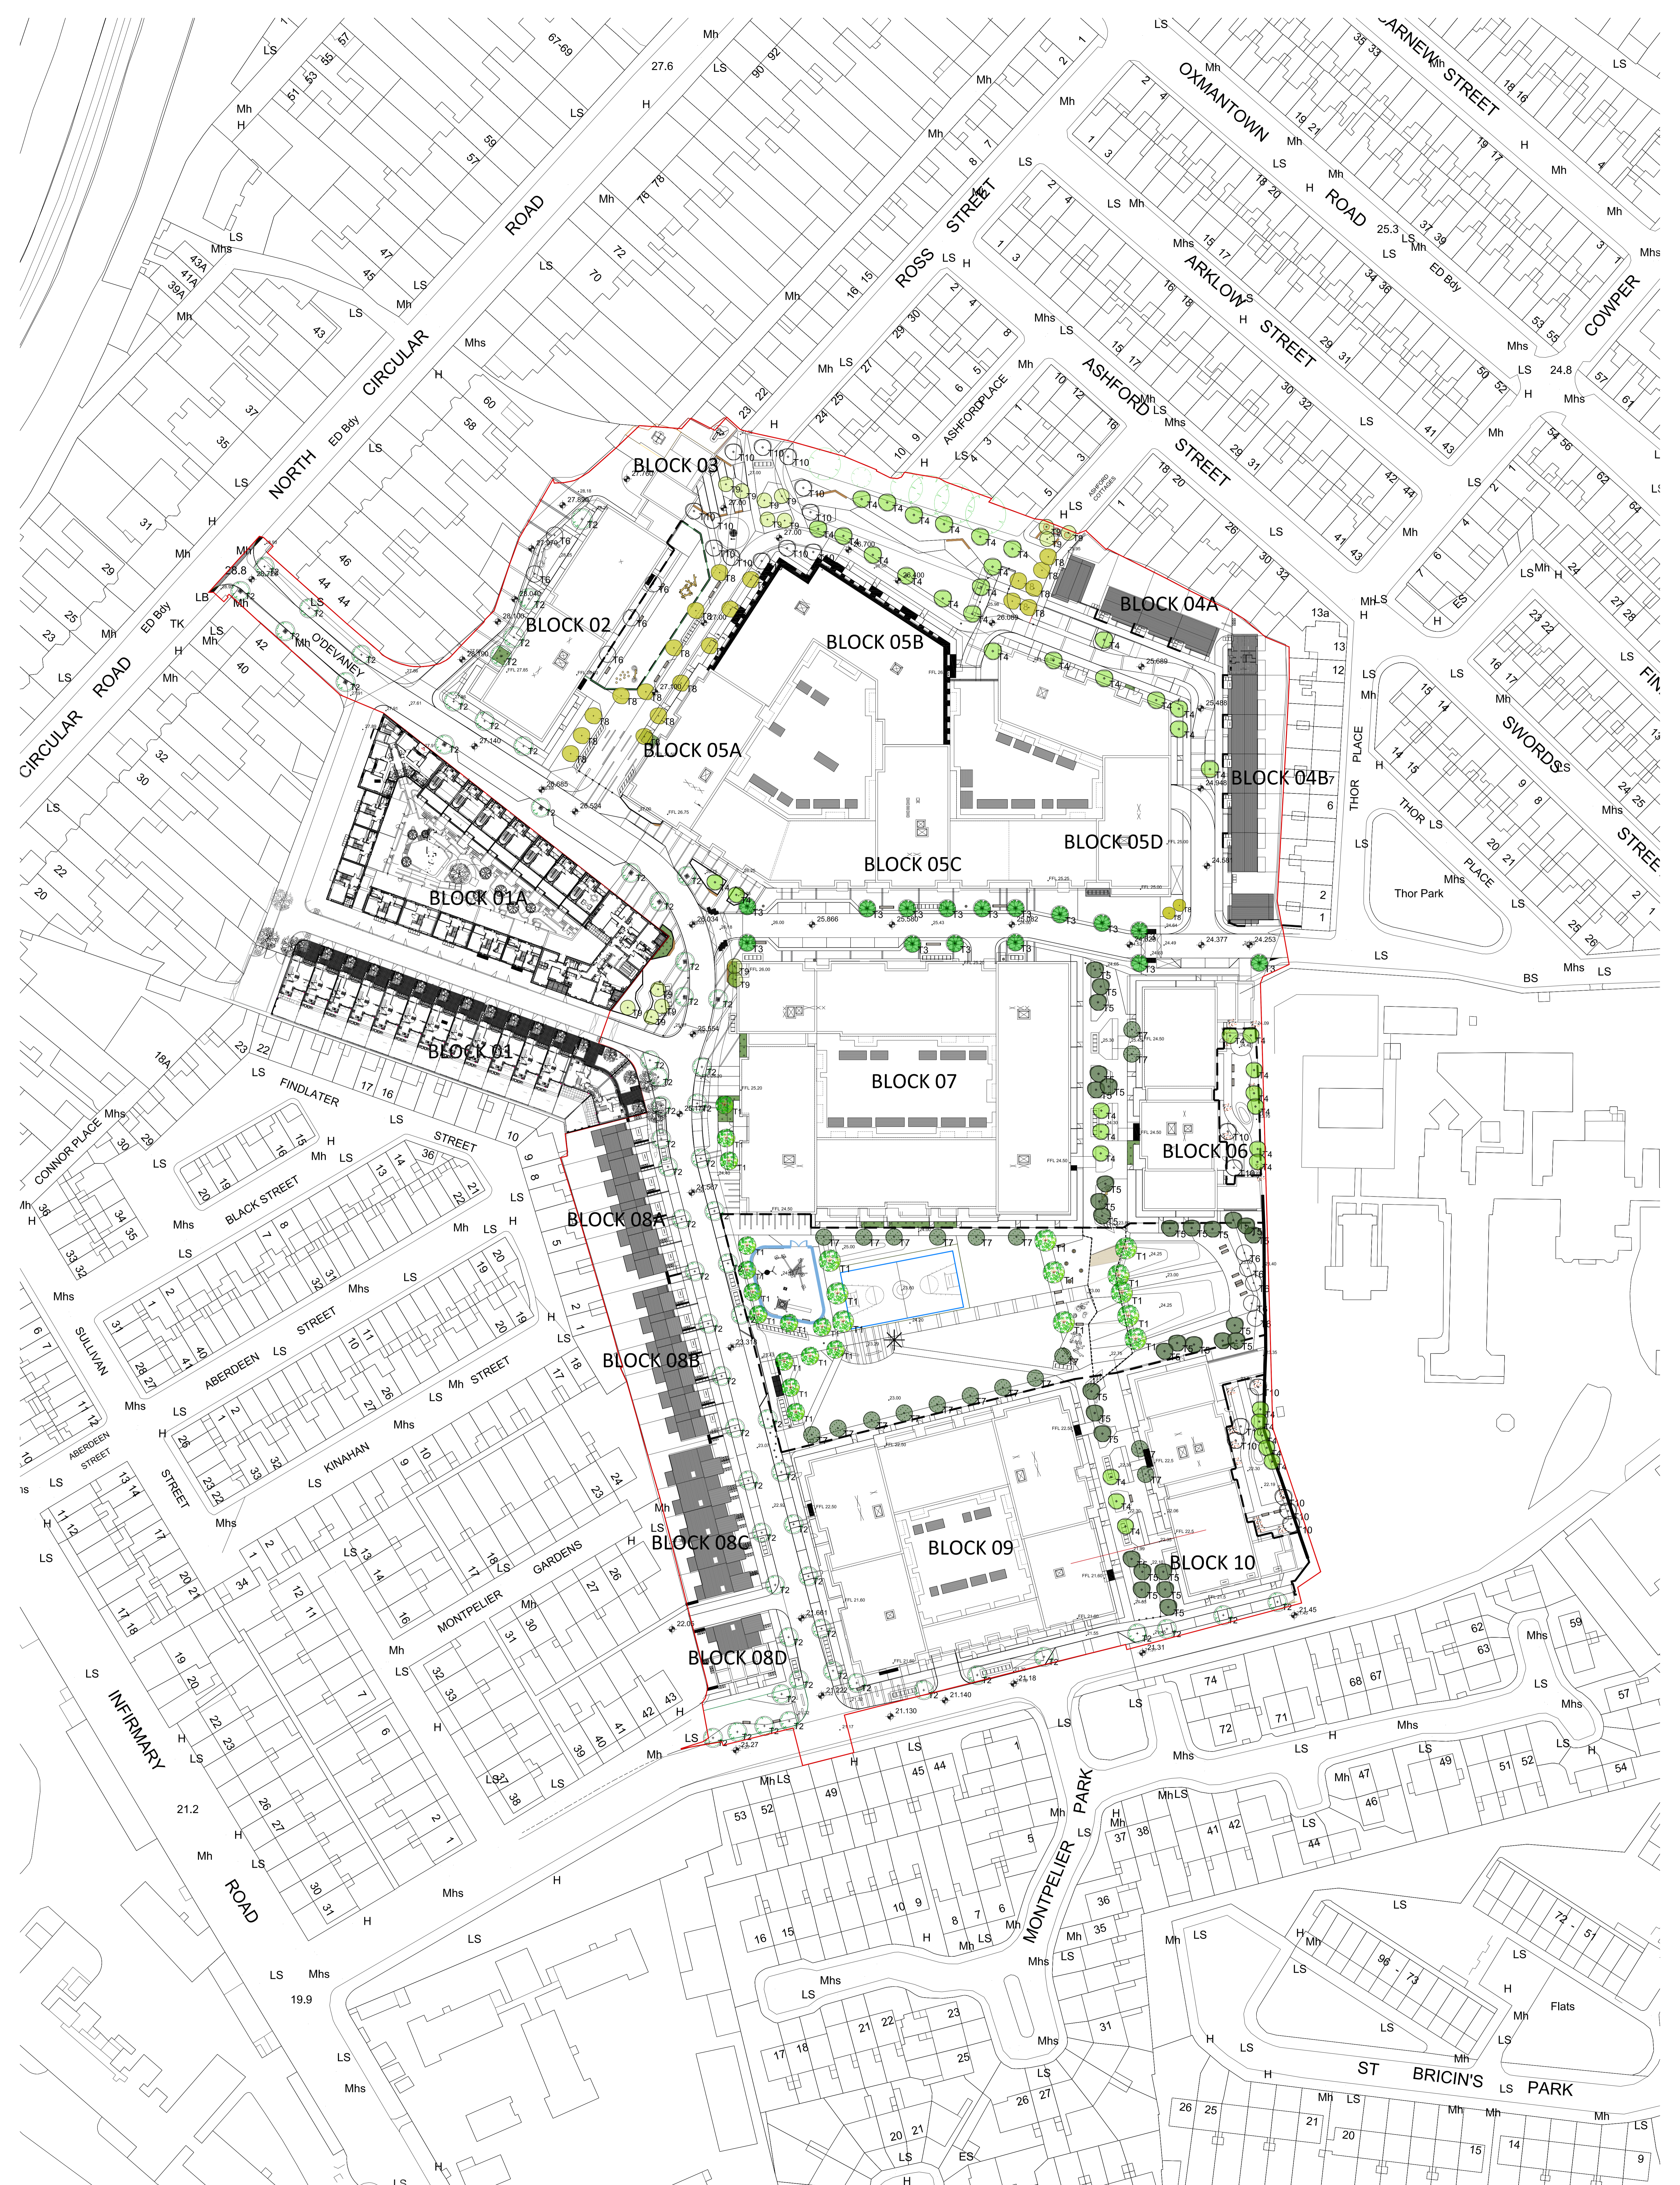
BLOCK 03
BLOCK 02
BLOCK 05B
BLOCK 04A
BLOCK 05A
BLOCK 04B
BLOCK 05D
BLOCK 05C
BLOCK 01A
BLOCK 07
BLOCK 01
BLOCK 06
BLOCK 08A
BLOCK 08B
BLOCK 09
BLOCK 10
BLOCK 08C
BLOCK 08D

NORTH CIRCULAR ROAD
CIRCULAR ROAD
ROSS STREET
OXMANTOWN ROAD
ARKLOW STREET
ASHFORD STREET
ASHFORD PLACE
ASHFORD COTTAGES
CARNEW STREET
COWPER
SWORDS STREET
THOR PLACE
Thor Park
O'DEVANEY
FINDLATER STREET
CONNOR PLACE
BLACK STREET
ABERDEEN STREET
SULLIVAN STREET
KINAHAN STREET
MONTPELIER GARDENS
INFIRMARY ROAD
MONTPELIER PARK
ST BRICIN'S PARK
Flats
ED Bdy
27.6
25.3
24.8
28.8
21.2
19.9